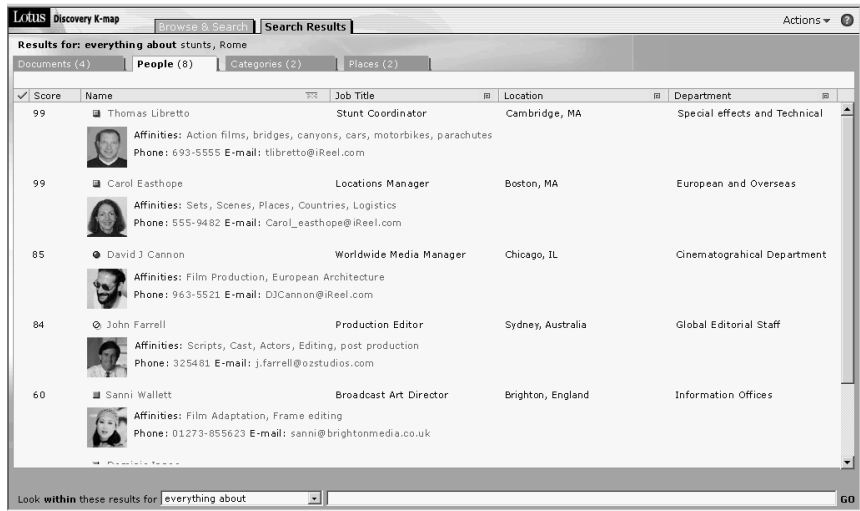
Lotus Discovery K-map

Browse & Search | Search Results

Actions ▾ ?

Results for: everything about stunts, Rome

Documents (4) | People (8) | Categories (2) | Places (2)

| ✓ Score | Name | Job Title | Location | Department |
|---|---|---|---|---|
| 99 | Thomas Libretto | Stunt Coordinator | Cambridge, MA | Special effects and Technical |
| | Affinities: Action films, bridges, canyons, cars, motorbikes, parachutes Phone: 693-5555 E-mail: tlibretto@iReel.com | | | |
| 99 | Carol Easthope | Locations Manager | Boston, MA | European and Overseas |
| | Affinities: Sets, Scenes, Places, Countries, Logistics Phone: 555-9482 E-mail: Carol_easthope@iReel.com | | | |
| 85 | David J Cannon | Worldwide Media Manager | Chicago, IL | Cinematograhical Department |
| | Affinities: Film Production, European Architecture Phone: 963-5521 E-mail: DJCannon@iReel.com | | | |
| 84 | John Farrell | Production Editor | Sydney, Australia | Global Editorial Staff |
| | Affinities: Scripts, Cast, Actors, Editing, post production Phone: 325481 E-mail: j.farrell@ozstudios.com | | | |
| 60 | Sanni Wallett | Broadcast Art Director | Brighton, England | Information Offices |
| | Affinities: Film Adaptation, Frame editing Phone: 01273-855623 E-mail: sanni@brightonmedia.co.uk | | | |

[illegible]

Look within these results for everything about GO